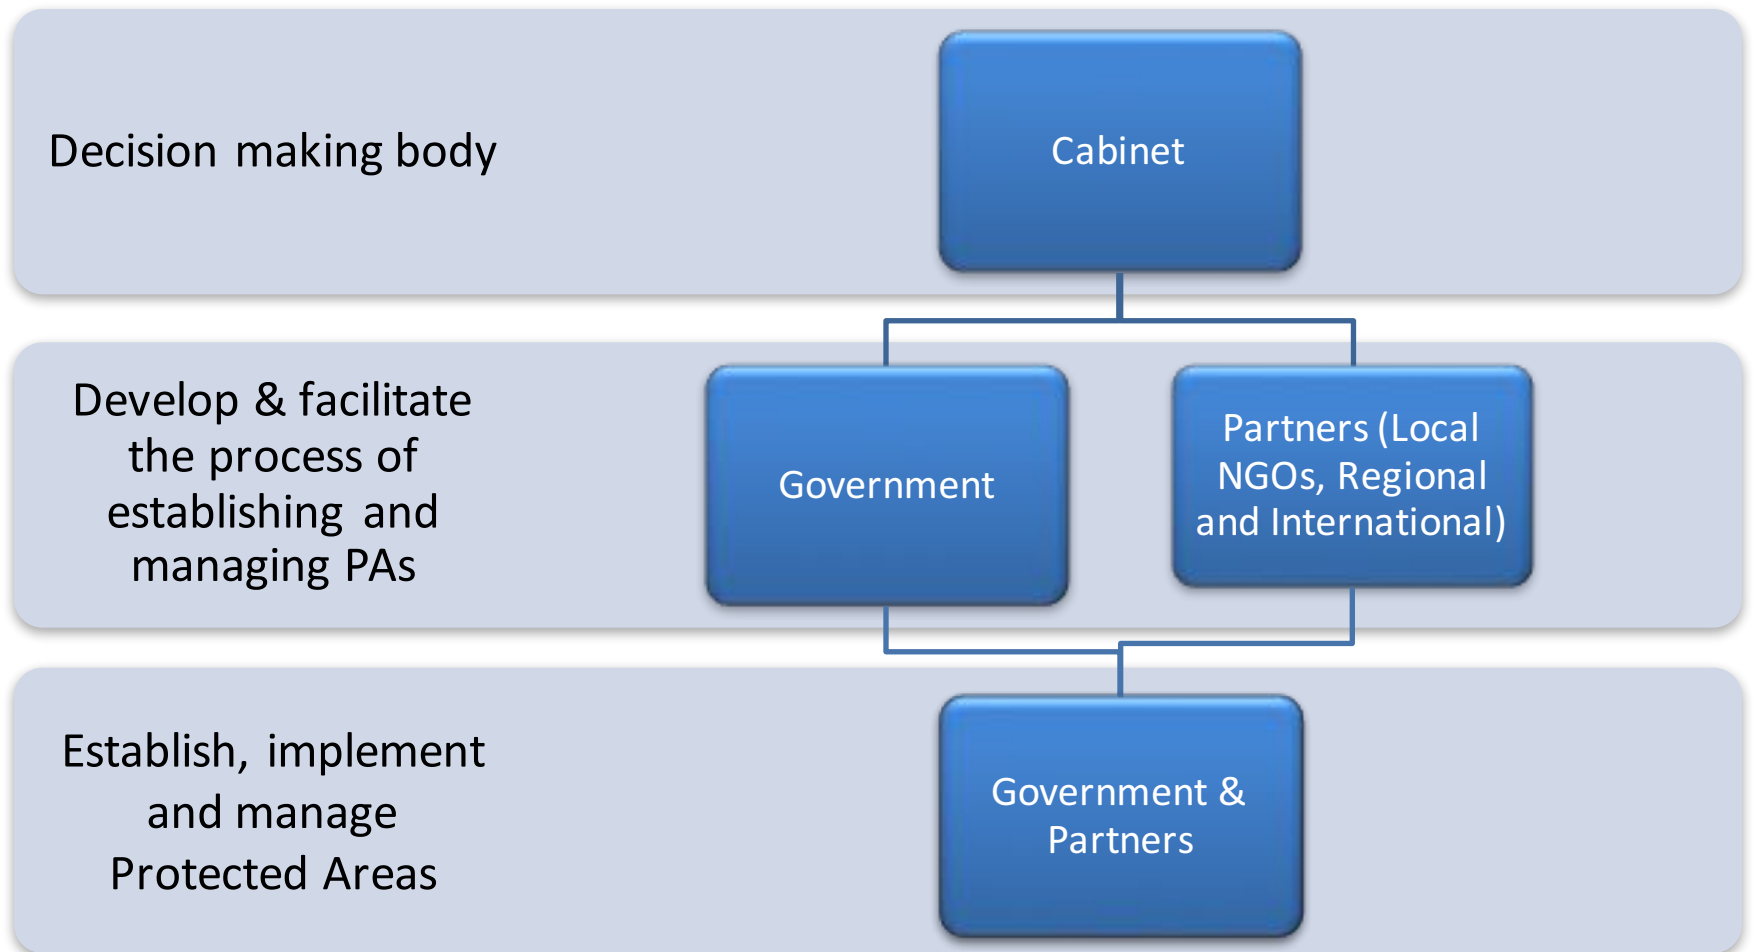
Decision making body

Cabinet

Develop & facilitate the process of establishing and managing PAs

Government

Partners (Local NGOs, Regional and International)

Establish, implement and manage Protected Areas

Government & Partners